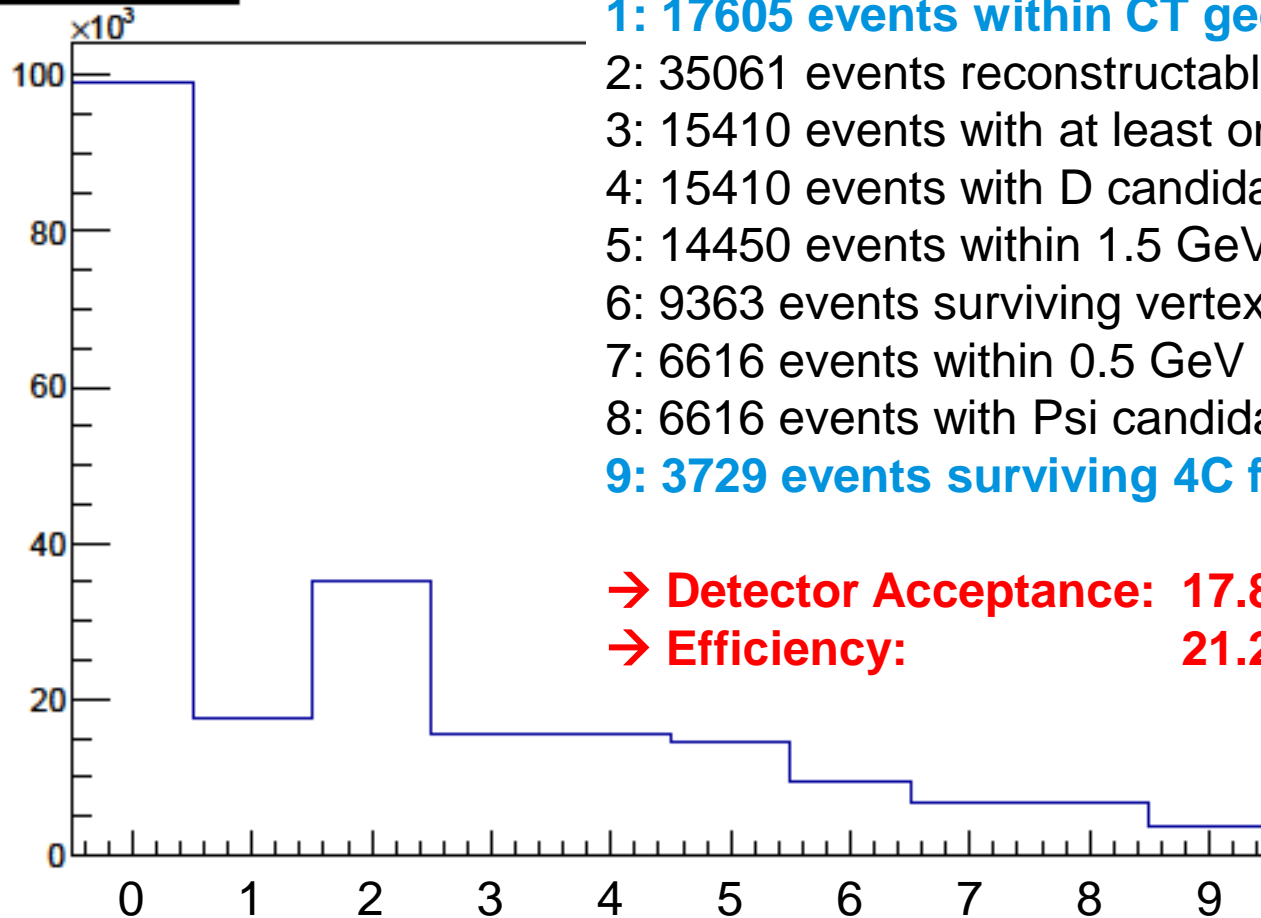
$\times10^3$
100
80
60
40
20
0
0 1 2 3 4 5 6 7 8 9

1: 17605 events within CT ge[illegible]
2: 35061 events reconstructabl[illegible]
3: 15410 events with at least o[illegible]
4: 15410 events with D candida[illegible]
5: 14450 events within 1.5 GeV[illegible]
6: 9363 events surviving verte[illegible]
7: 6616 events within 0.5 GeV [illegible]
8: 6616 events with Psi candida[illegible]
9: 3729 events surviving 4C f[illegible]

→ Detector Acceptance: 17.8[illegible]
→ Efficiency: 21.2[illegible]